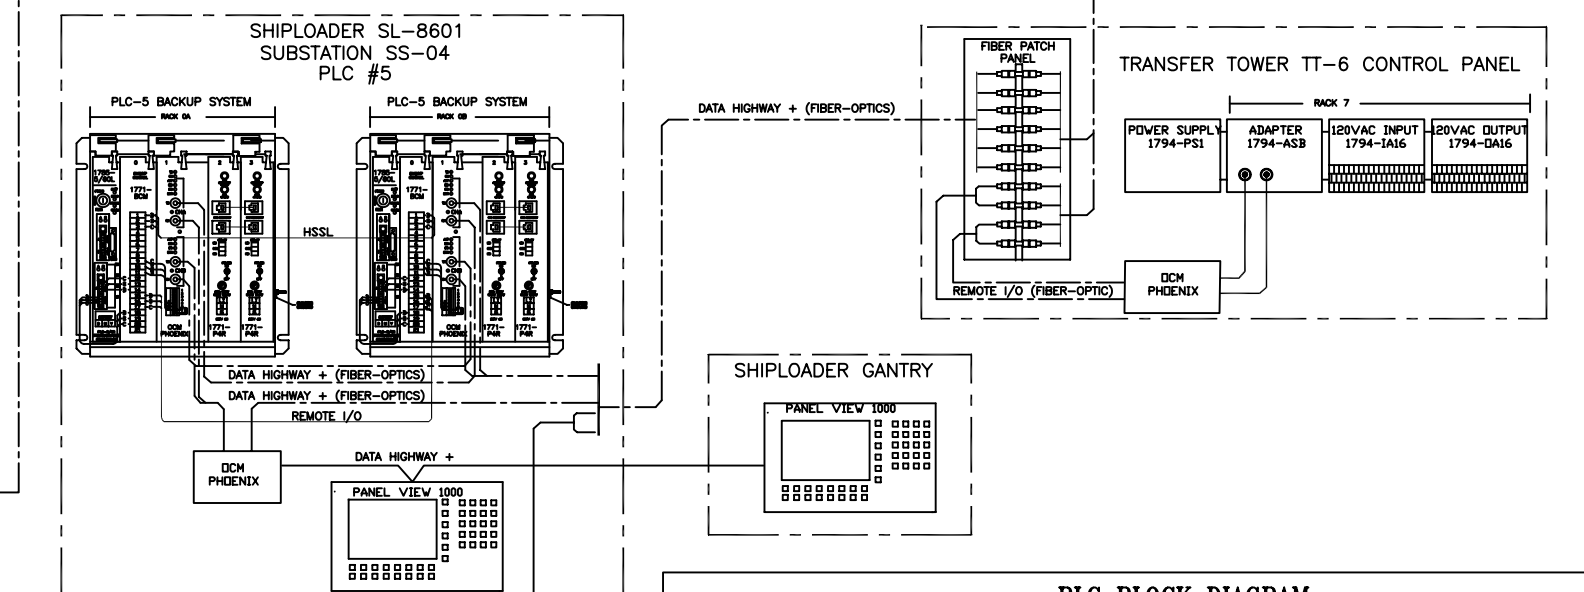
SHIPLOADER SL–8601
SUBSTATION SS–04
PLC #5

PLC–5 BACKUP SYSTEM
RACK 0A

PLC–5 BACKUP SYSTEM
RACK 0B

1771–
BCM

1771–
BCM

HSSL

DCM
PHOENIX

DCM
PHOENIX

1771–
P4R

1771–
P4R

1771–
P4R

1771–
P4R

DATA HIGHWAY + (FIBER–OPTICS)

DATA HIGHWAY + (FIBER–OPTICS)

REMOTE I/O

DCM
PHOENIX

DATA HIGHWAY +

PANEL VIEW 1000

DATA HIGHWAY + (FIBER–OPTICS)

FIBER PATCH
PANEL

TRANSFER TOWER TT–6 CONTROL PANEL

RACK 7

POWER SUPPLY
1794–PS1

ADAPTER
1794–ASB

120VAC INPUT
1794–IA16

120VAC OUTPUT
1794–OA16

REMOTE I/O (FIBER–OPTIC)

DCM
PHOENIX

SHIPLOADER GANTRY

PANEL VIEW 1000

PLC BLOCK DIAGRAM